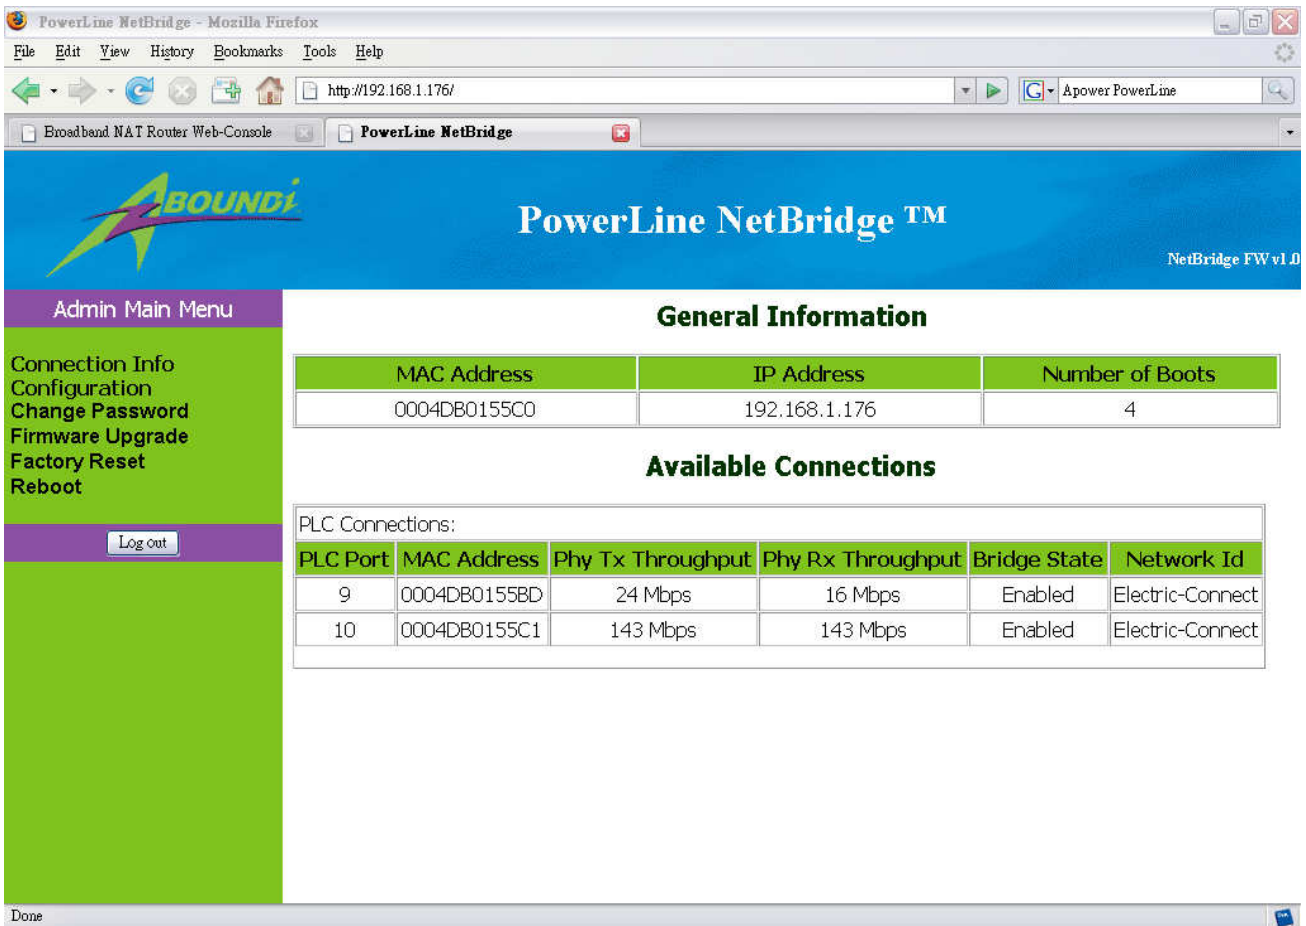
PowerLine NetBridge - Mozilla Firefox

File Edit View History Bookmarks Tools Help

http://192.168.1.176/

Apower PowerLine

Broadband NAT Router Web-Console

PowerLine NetBridge

ABOUNDI

PowerLine NetBridge ™

NetBridge FW v1.0

Admin Main Menu

Connection Info
Configuration
Change Password
Firmware Upgrade
Factory Reset
Reboot

Log out

General Information

| MAC Address | IP Address | Number of Boots |
|---|---|---|
| 0004DB0155C0 | 192.168.1.176 | 4 |

Available Connections

PLC Connections:

| PLC Port | MAC Address | Phy Tx Throughput | Phy Rx Throughput | Bridge State | Network Id |
|---|---|---|---|---|---|
| 9 | 0004DB0155BD | 24 Mbps | 16 Mbps | Enabled | Electric-Connect |
| 10 | 0004DB0155C1 | 143 Mbps | 143 Mbps | Enabled | Electric-Connect |

Done